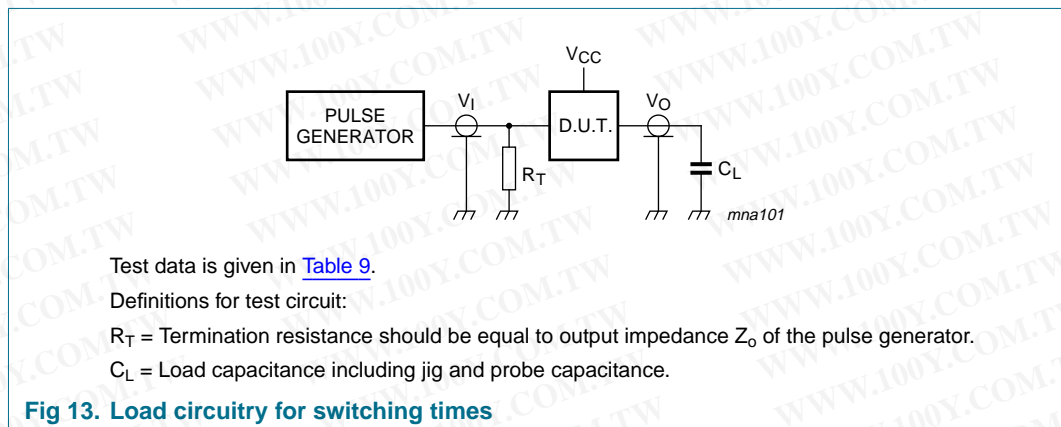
$V_{CC}$

PULSE GENERATOR

$V_I$

D.U.T.

$V_O$

$R_T$

$C_L$

mna101

Test data is given in Table 9.

Definitions for test circuit:

$R_T$ = Termination resistance should be equal to output impedance $Z_o$ of the pulse generator.

$C_L$ = Load capacitance including jig and probe capacitance.

Fig 13. Load circuitry for switching times

WWW.100Y.COM.TW